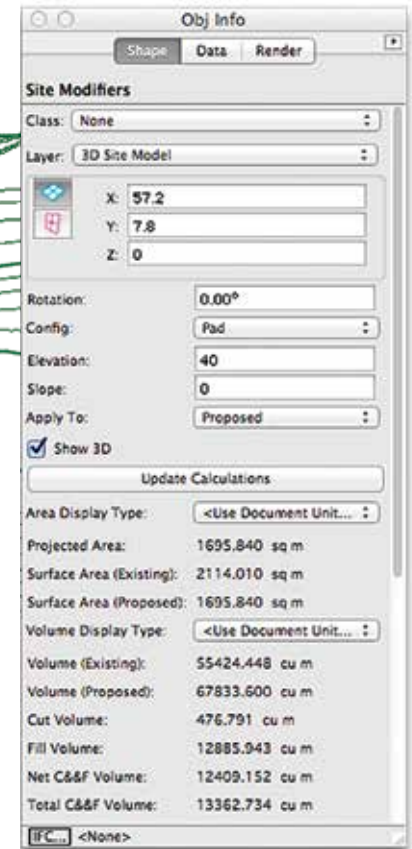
Obj Info

Shape Data Render

Site Modifiers

Class: None

Layer: 3D Site Model

X: 57.2

Y: 7.8

Z: 0

Rotation: 0.00°

Config: Pad

Elevation: 40

Slope: 0

Apply To: Proposed

Show 3D

Update Calculations

Area Display Type: <Use Document Unit...

Projected Area: 1695.840 sq m

Surface Area (Existing): 2114.010 sq m

Surface Area (Proposed): 1695.840 sq m

Volume Display Type: <Use Document Unit...

Volume (Existing): 55424.448 cu m

Volume (Proposed): 67833.600 cu m

Cut Volume: 476.791 cu m

Fill Volume: 12885.943 cu m

Net C&F Volume: 12409.152 cu m

Total C&F Volume: 13362.734 cu m

IFC... <None>